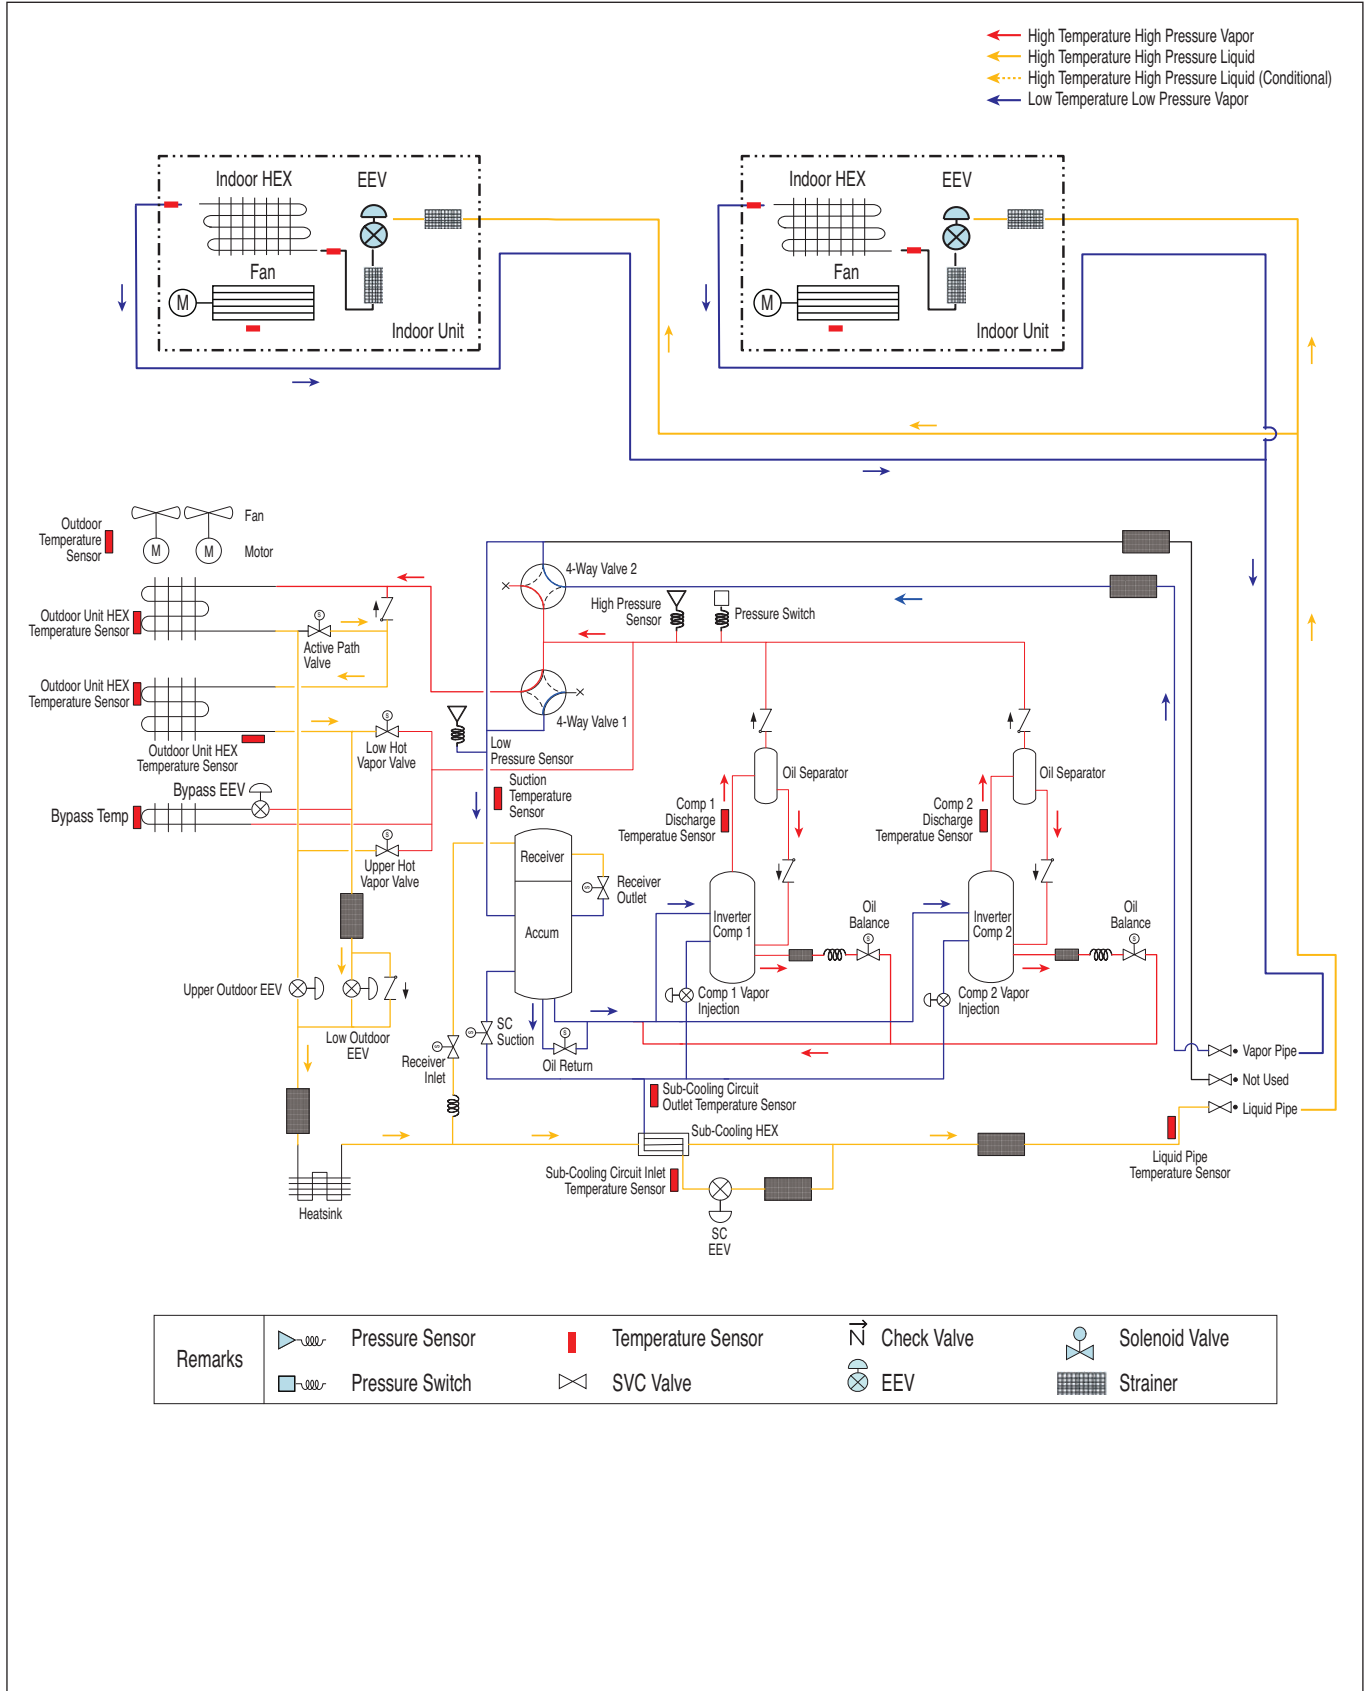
High Temperature High Pressure Vapor
High Temperature High Pressure Liquid
High Temperature High Pressure Liquid (Conditional)
Low Temperature Low Pressure Vapor

Indoor HEX
EEV
Fan
M
Indoor Unit

Indoor HEX
EEV
Fan
M
Indoor Unit

Outdoor Temperature Sensor
Fan
M
M
Motor

Outdoor Unit HEX Temperature Sensor
Active Path Valve
Outdoor Unit HEX Temperature Sensor
Outdoor Unit HEX Temperature Sensor
Low Hot Vapor Valve
Bypass EEV
Bypass Temp
Upper Hot Vapor Valve
Upper Outdoor EEV
Low Outdoor EEV
Receiver Inlet
Heatsink

4-Way Valve 2
High Pressure Sensor
Pressure Switch
4-Way Valve 1
Low Pressure Sensor
Suction Temperature Sensor
Receiver
Accum
Receiver Outlet
SC Suction
Oil Return

Oil Separator
Comp 1 Discharge Temperature Sensor
Inverter Comp 1
Oil Balance
Comp 1 Vapor Injection

Oil Separator
Comp 2 Discharge Temperature Sensor
Inverter Comp 2
Oil Balance
Comp 2 Vapor Injection

Sub-Cooling Circuit Outlet Temperature Sensor
Sub-Cooling HEX
Sub-Cooling Circuit Inlet Temperature Sensor
SC EEV

Vapor Pipe
Not Used
Liquid Pipe
Liquid Pipe Temperature Sensor

| Remarks | Pressure Sensor | Temperature Sensor | Check Valve | Solenoid Valve |
|---|---|---|---|---|
| | Pressure Switch | SVC Valve | EEV | Strainer |